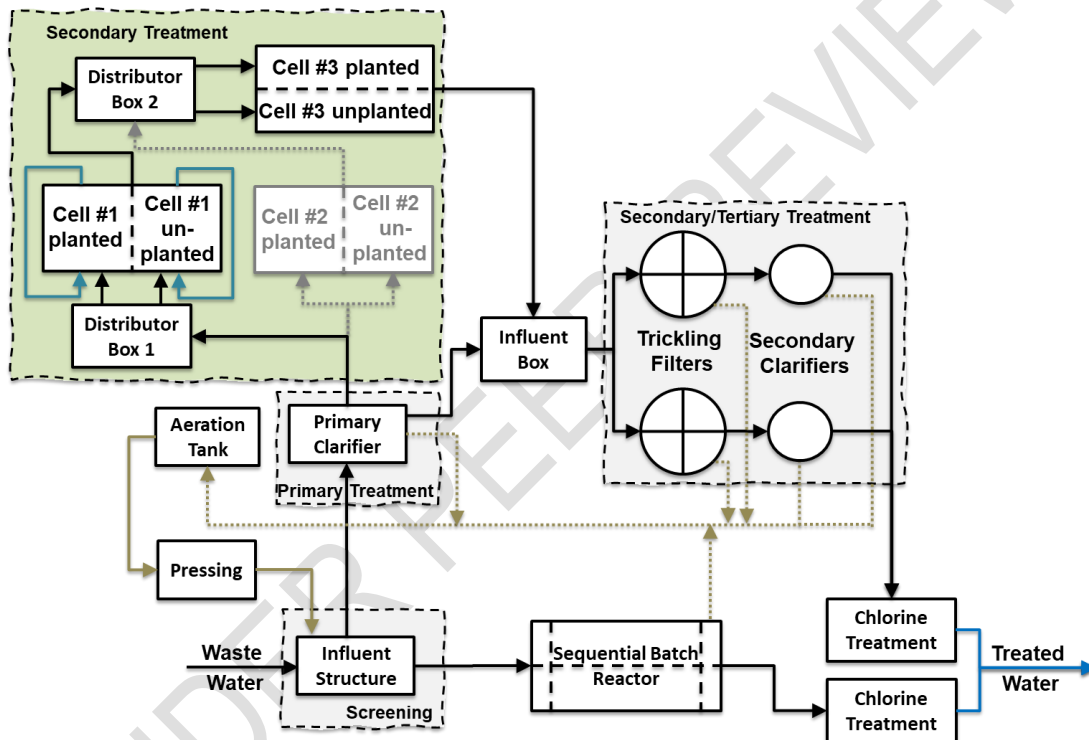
Secondary Treatment

Distributor Box 2

Cell #3 planted

Cell #3 unplanted

Cell #1 planted

Cell #1 unplanted

Cell #2 planted

Cell #2 unplanted

Distributor Box 1

Secondary/Tertiary Treatment

Influent Box

Trickling Filters

Secondary Clarifiers

Aeration Tank

Primary Clarifier

Primary Treatment

Pressing

Waste Water

Influent Structure

Screening

Sequential Batch Reactor

Chlorine Treatment

Chlorine Treatment

Treated Water

UNDER PEER REVIEW